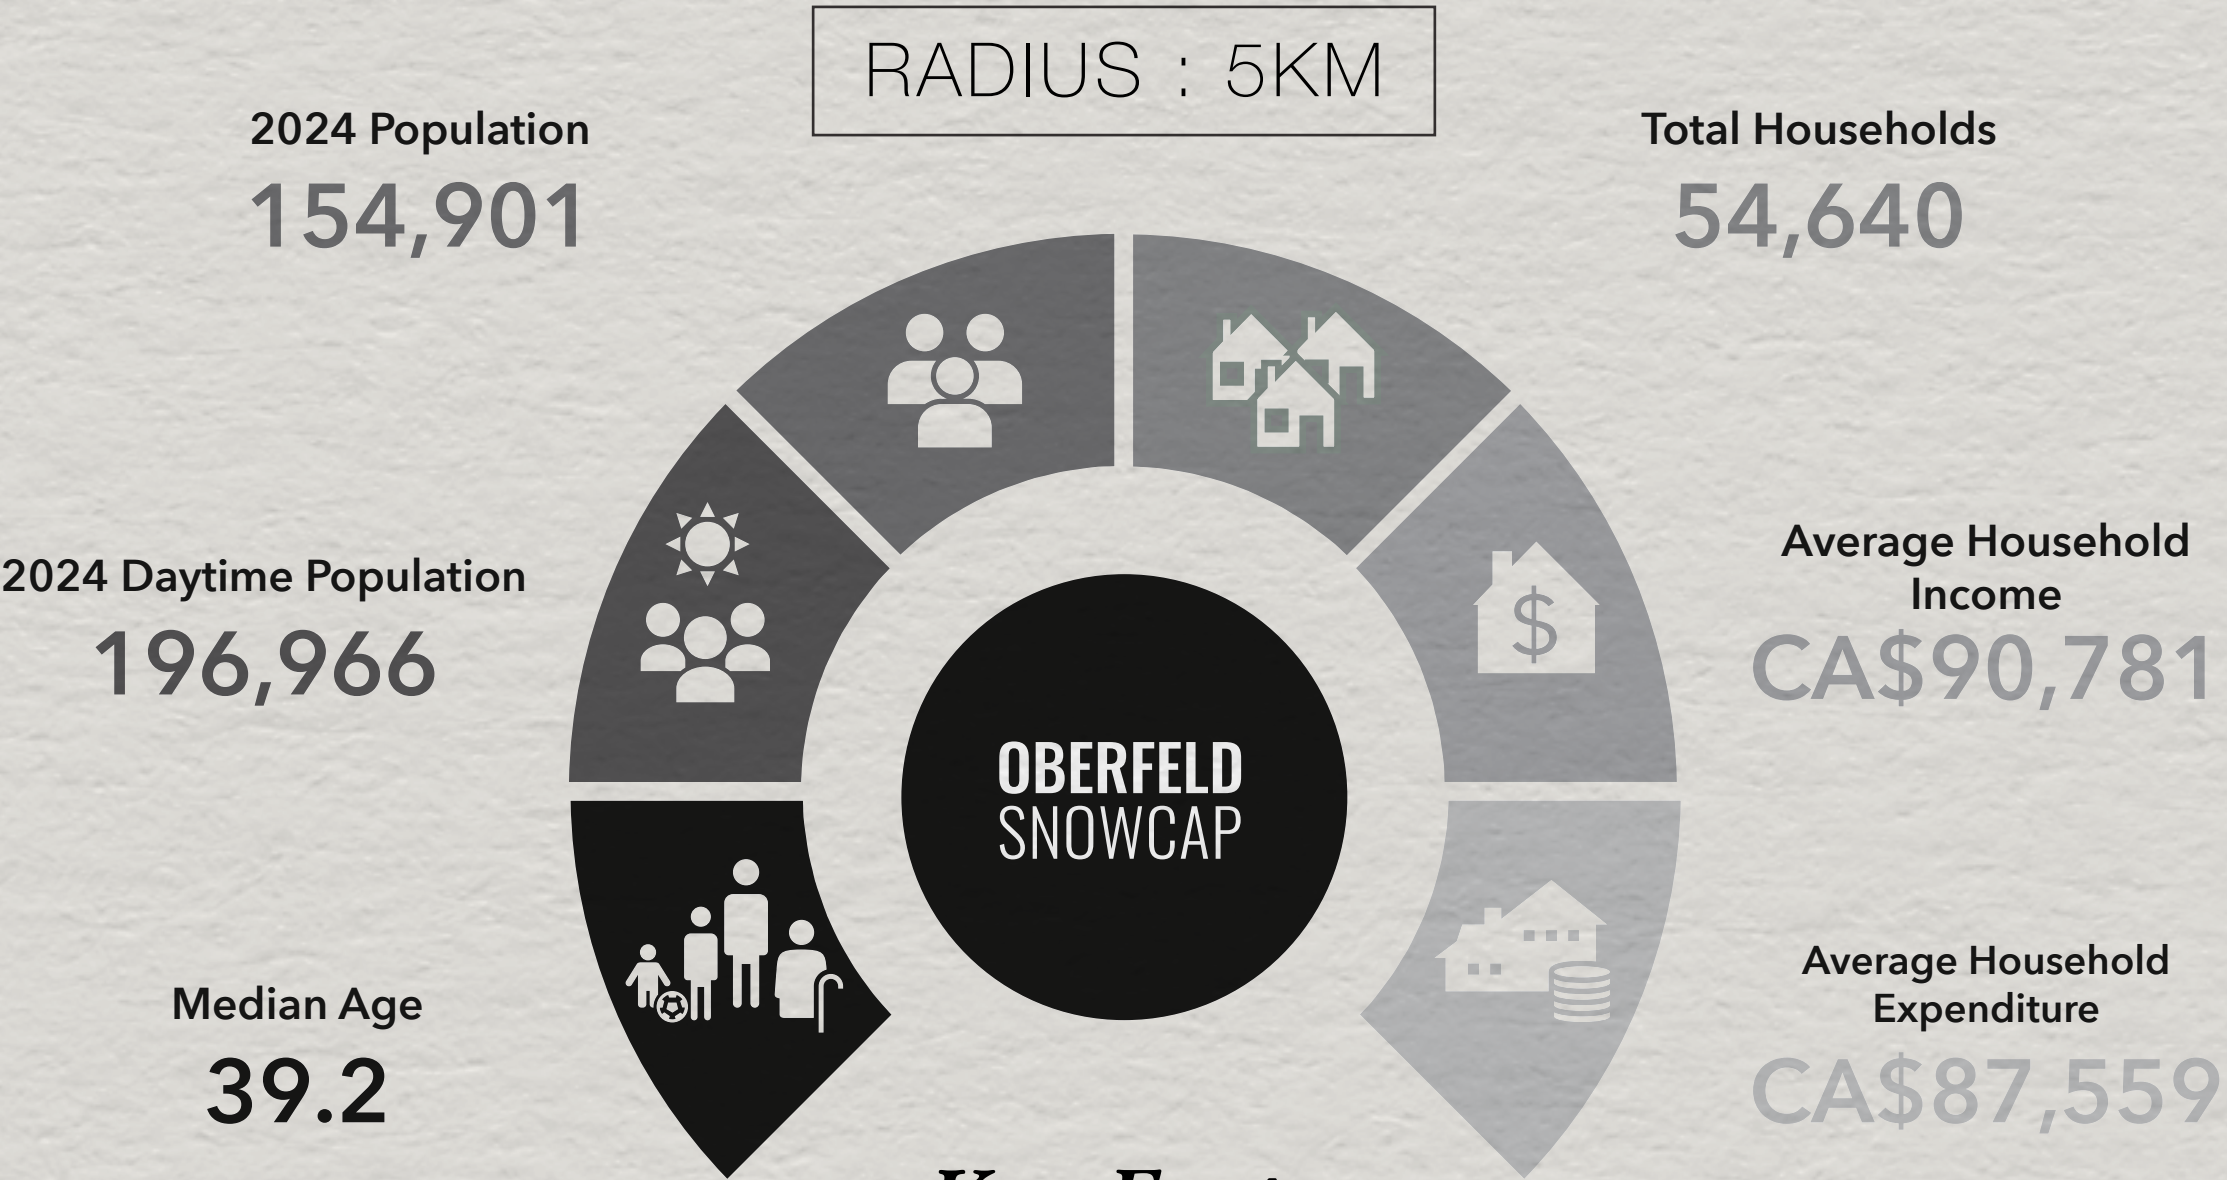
RADIUS : 5KM

2024 Population
154,901

Total Households
54,640

2024 Daytime Population
196,966

Average Household Income
CA$90,781

OBERFELD
SNOWCAP

Median Age
39.2

Average Household Expenditure
CA$87,559

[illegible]